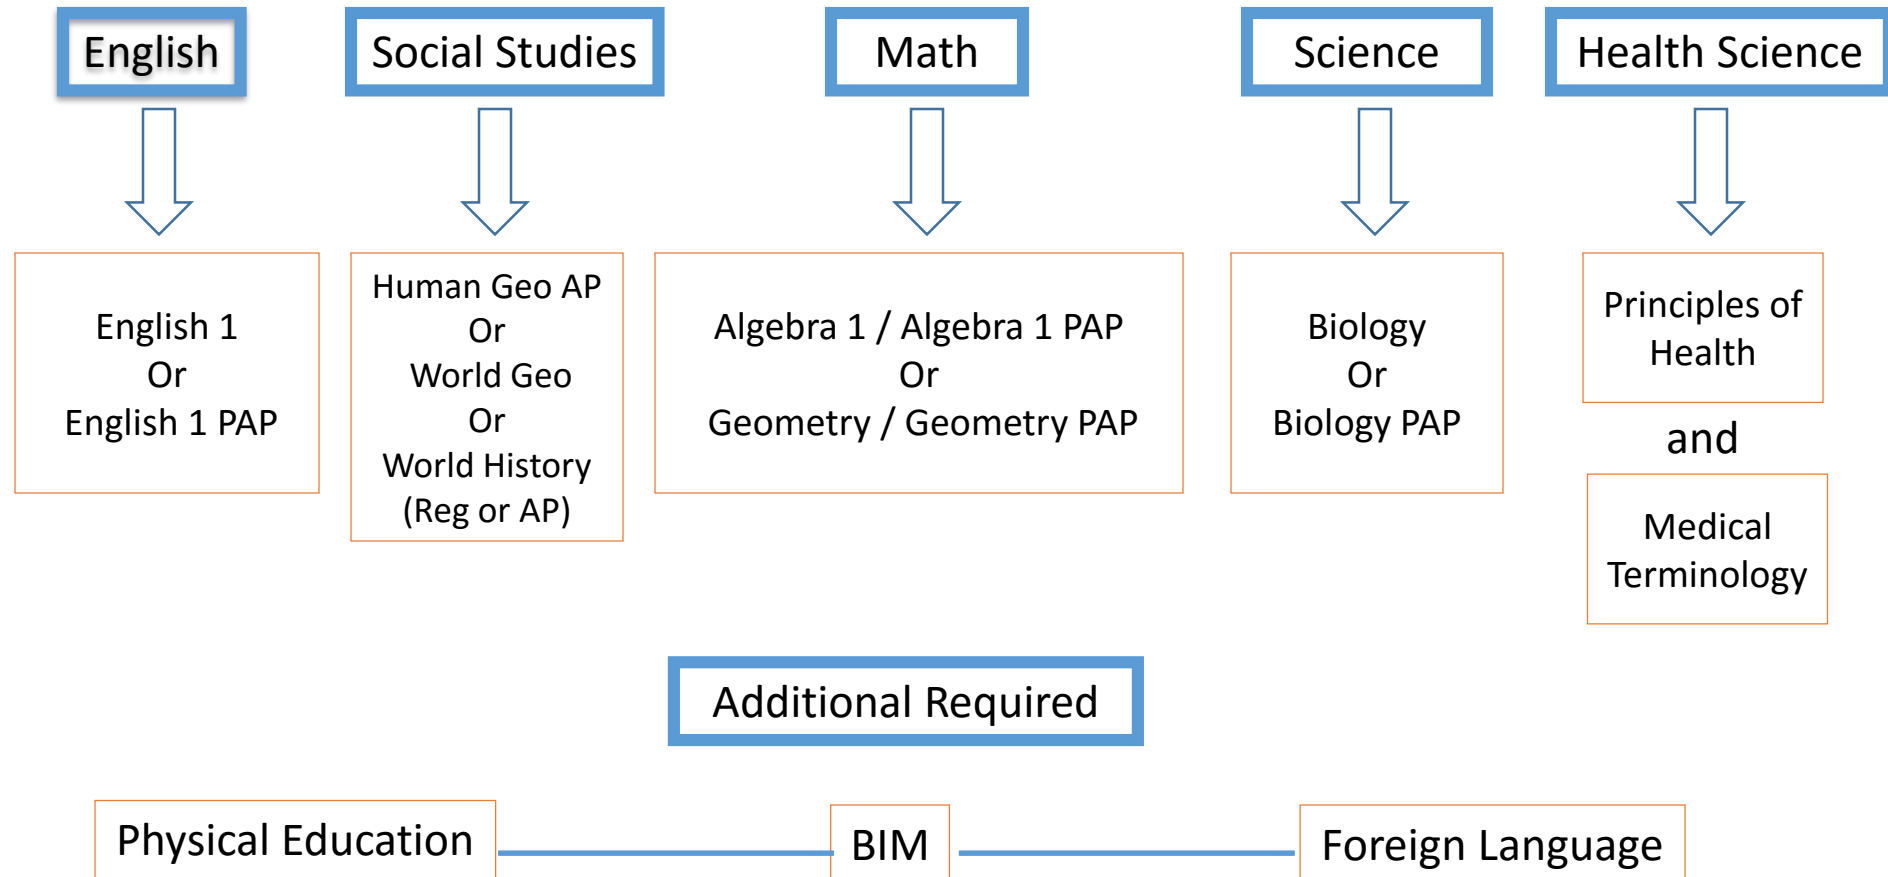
English

Social Studies

Math

Science

Health Science

English 1
Or
English 1 PAP

Human Geo AP
Or
World Geo
Or
World History
(Reg or AP)

Algebra 1 / Algebra 1 PAP
Or
Geometry / Geometry PAP

Biology
Or
Biology PAP

Principles of Health

and

Medical Terminology

Additional Required

Physical Education

BIM

Foreign Language